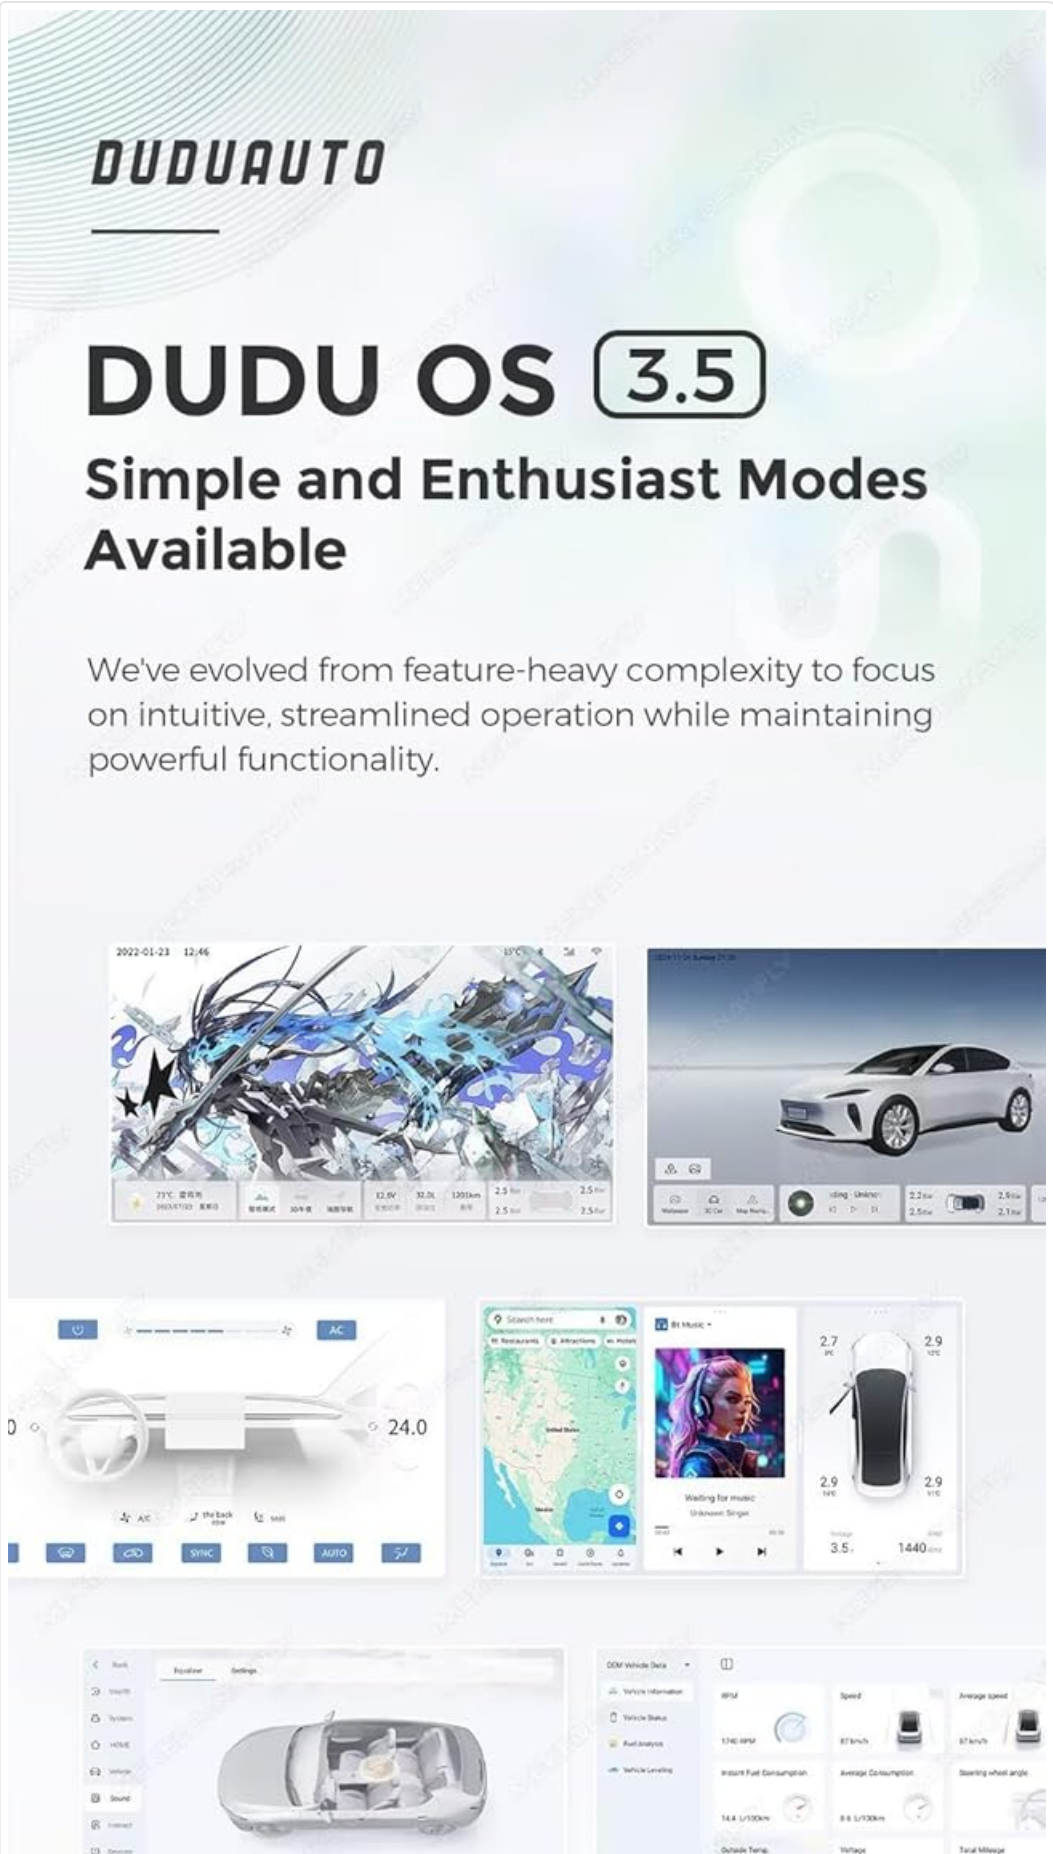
DUDUAUTO

DUDU OS 3.5

Simple and Enthusiast Modes Available

We've evolved from feature-heavy complexity to focus on intuitive, streamlined operation while maintaining powerful functionality.

2022-01-23 12:46

12.5V 32.0L 1201km 2.5 2.5 2.5 2.5

AC

24.0

SYNC AUTO

Search here

Restaurants Attractions Hotels

BT Music

Waiting for music

Unknown Singer

2.7 2.9 2.9 2.9

3.5 1440

Equalizer Settings

Sound

OEM Vehicle Data

Vehicle Information

Vehicle Status

Fuel Analysis

RPM Speed Average speed

Instant Fuel Consumption Average Consumption Steering wheel angle

Outside Temp. Voltage Total Mileage